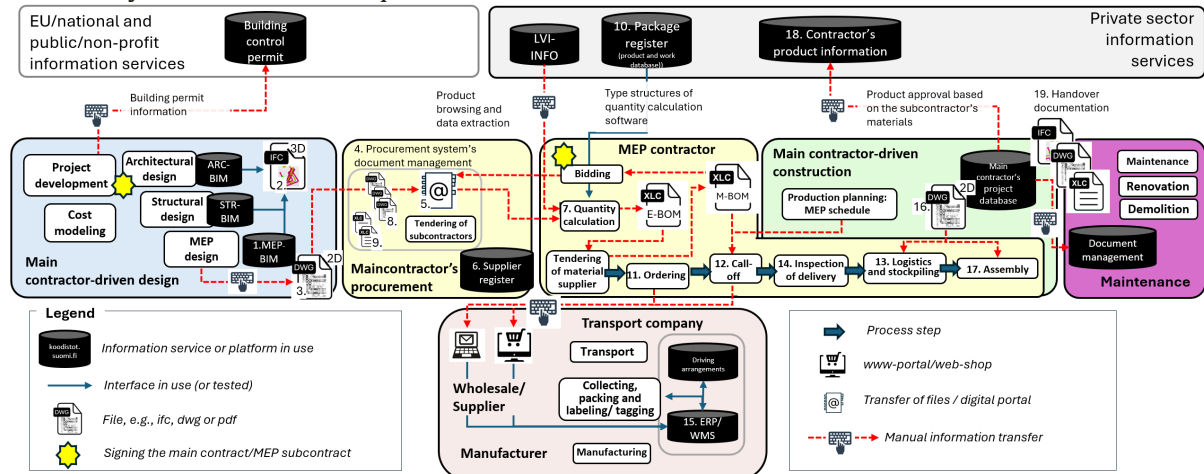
EU/national and public/non-profit information services

Building control permit

Building permit information

LVI-INFO

10. Package register (product and work database)

18. Contractor's product information

Private sector information services

Product browsing and data extraction

Type structures of quantity calculation software

Product approval based on the subcontractor's materials

19. Handover documentation

Project development

Architectural design

ARC-BIM

IFC 3D

2.

Cost modeling

Structural design

STR-BIM

MEP design

1.MEP-BIM

DWG 2D

3.

Main contractor-driven design

4. Procurement system's document management

5.

8.

9.

Tendering of subcontractors

6. Supplier register

Maincontractor's procurement

MEP contractor

Bidding

7. Quantity calculation

XLC E-BOM

XLC M-BOM

Tendering of material supplier

11. Ordering

12. Call-off

14. Inspection of delivery

13. Logistics and stockpiling

17. Assembly

Main contractor-driven construction

Production planning: MEP schedule

16. DWG 2D

Main contractor's project database

IFC

DWG

XLC

Maintenance

Renovation

Demolition

Document management

Maintenance

Legend

koodistot.suomi.fi

Information service or platform in use

Interface in use (or tested)

DWG

File, e.g., ifc, dwg or pdf

Signing the main contract/MEP subcontract

Transport company

Transport

Driving arrangements

Wholesale/ Supplier

Collecting, packing and labeling/ tagging

15. ERP/ WMS

Manufacturer

Manufacturing

Process step

www-portal/web-shop

Transfer of files / digital portal

Manual information transfer